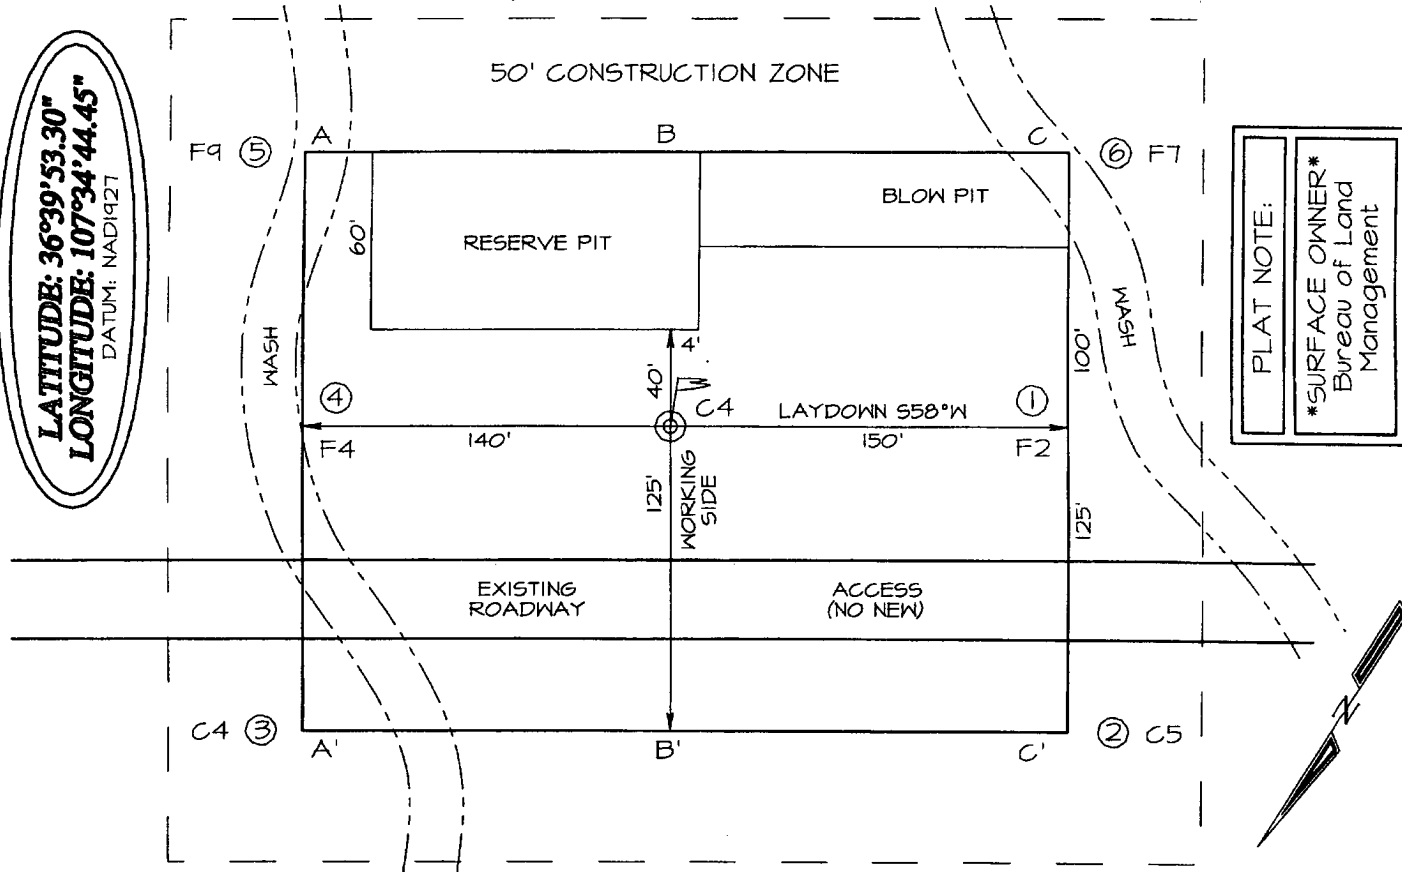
LATITUDE: 36°39'53.30"
LONGITUDE: 107°34'44.45"
DATUM: NAD1927

50' CONSTRUCTION ZONE

F9 ⑤ A B C ⑥ F7

RESERVE PIT

BLOW PIT

60'

WASH

WASH

4'

40'

100'

④ C4 LAYDOWN S58°W ①

F4 140' 150' F2

125'

WORKING SIDE

125'

EXISTING ROADWAY

ACCESS (NO NEW)

C4 ③ A' B' C' ② C5

PLAT NOTE:

*SURFACE OWNER* Bureau of Land Management

N